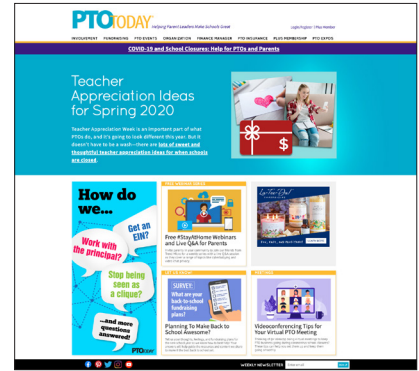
PTO TODAY Helping Parent Leaders Make Schools Great

Login/Register | Plus Member

INVOLVEMENT FUNDRAISING PTO EVENTS ORGANIZATION FINANCE MANAGER PTO INSURANCE PLUS MEMBERSHIP PTO EXPOS

COVID-19 and School Closures: Help for PTOs and Parents

Teacher Appreciation Ideas for Spring 2020

Teacher Appreciation Week is an important part of what PTOs do, and it's going to look different this year. But it doesn't have to be a wash—there are lots of sweet and thoughtful teacher appreciation ideas for when schools are closed.

How do we...

Get an EIN?

Work with the principal?

Stop being seen as a clique?

...and more questions answered!

PTO today

Free #StayAtHome Webinars and Live Q&A for Parents

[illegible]

SURVEY: What are your back-to-school fundraising plans?

Planning To Make Back to School Awesome?

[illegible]

To-Tee-Dee!

Videoconferencing Tips for Your Virtual PTO Meeting

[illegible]

WEEKLY NEWSLETTER

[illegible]